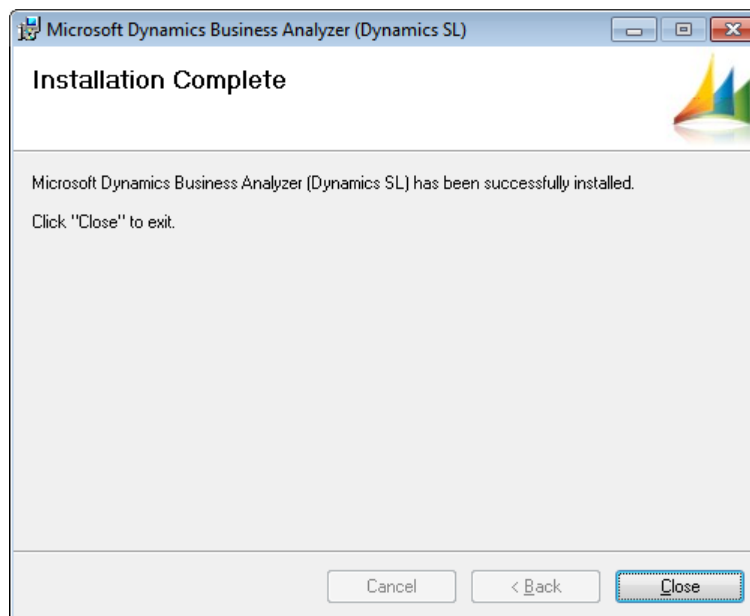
Microsoft Dynamics Business Analyzer (Dynamics SL)

Installation Complete

Microsoft Dynamics Business Analyzer (Dynamics SL) has been successfully installed.

Click "Close" to exit.

Cancel

< Back

Close